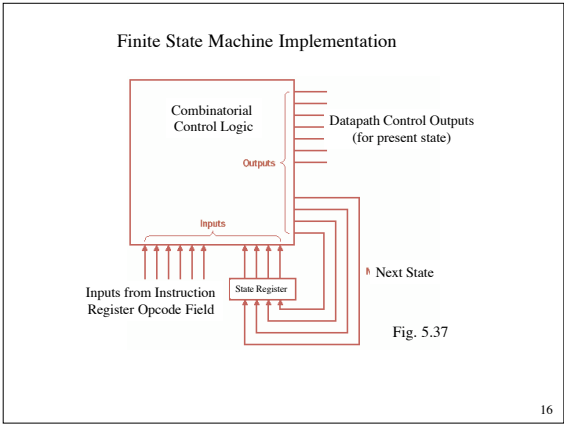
Finite State Machine Implementation

Combinatorial Control Logic

Datapath Control Outputs (for present state)

Outputs

Inputs

Next State

State Register

Inputs from Instruction Register Opcode Field

Fig. 5.37

16